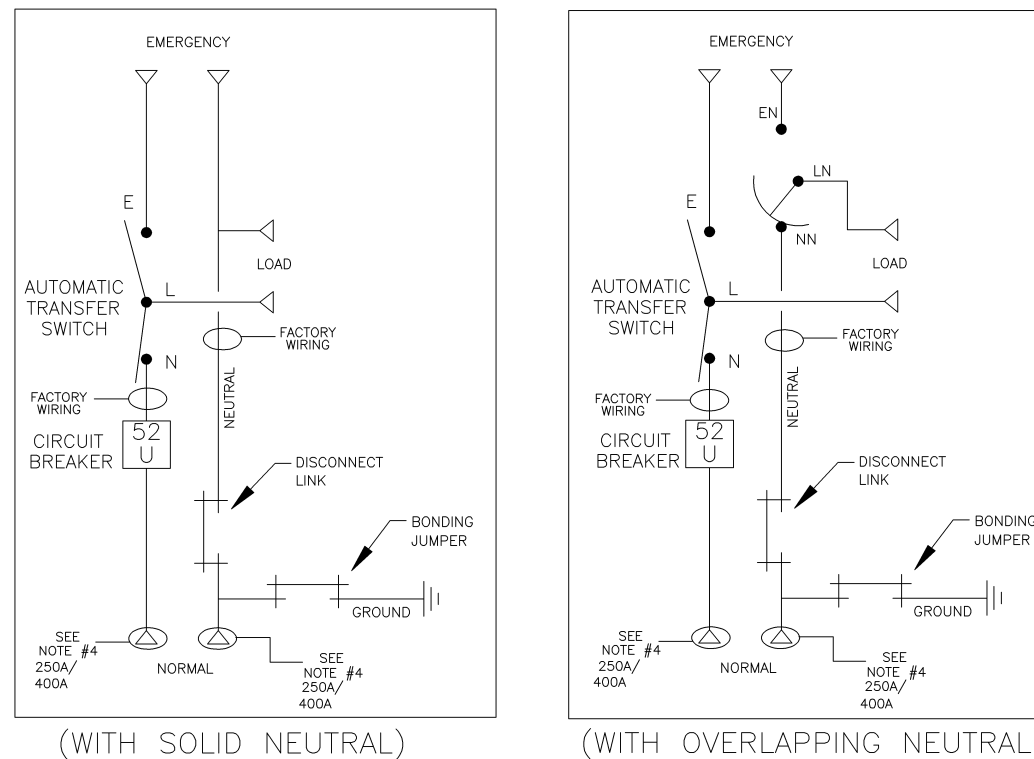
EMERGENCY

E

AUTOMATIC TRANSFER SWITCH

L

LOAD

FACTORY WIRING

N

NEUTRAL

FACTORY WIRING

CIRCUIT BREAKER

52 U

DISCONNECT LINK

BONDING JUMPER

GROUND

SEE NOTE #4 250A/ 400A

NORMAL

SEE NOTE #4 250A/ 400A

(WITH SOLID NEUTRAL)

EMERGENCY

EN

LN

E

NN

LOAD

AUTOMATIC TRANSFER SWITCH

L

FACTORY WIRING

N

NEUTRAL

FACTORY WIRING

CIRCUIT BREAKER

52 U

DISCONNECT LINK

BONDING JUMPER

GROUND

SEE NOTE #4 250A/ 400A

NORMAL

SEE NOTE #4 250A/ 400A

(WITH OVERLAPPING NEUTRAL